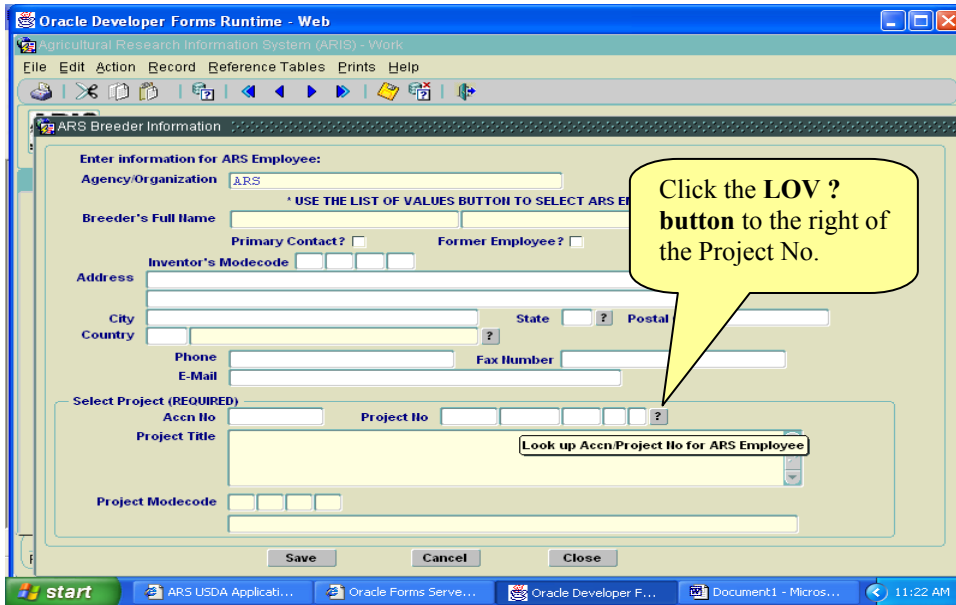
Oracle Developer Forms Runtime - Web

Agricultural Research Information System (ARIS) - Work

File Edit Action Record Reference Tables Prints Help

ARS Breeder Information

Enter information for ARS Employee:

Agency/Organization ARS

* USE THE LIST OF VALUES BUTTON TO SELECT ARS E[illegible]

Breeder's Full Name

Primary Contact? Former Employee?

Inventor's Modecode

Address

City State ? Postal

Country ?

Phone Fax Number

E-Mail

Select Project (REQUIRED)

Accn No Project No ?

Project Title

Look up Accn/Project No for ARS Employee

Project Modecode

Save Cancel Close

Click the **LOV ? button** to the right of the Project No.

start ARS USDA Applicati... Oracle Forms Serve... Oracle Developer F... Document1 - Micros... 11:22 AM